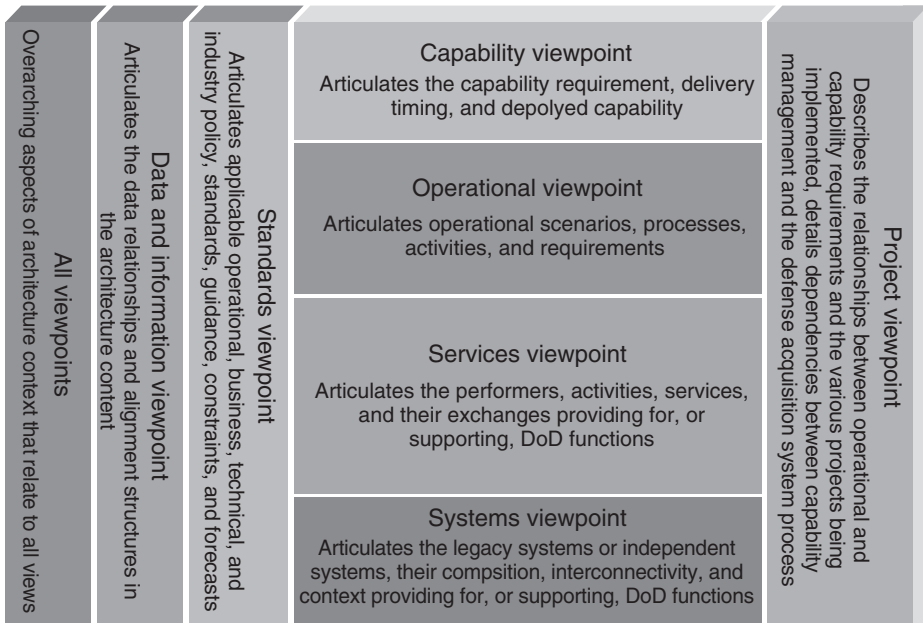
All viewpoints
Overarching aspects of architecture context that relate to all views

Data and information viewpoint
Articulates the data relationships and alignment structures in the architecture content

Standards viewpoint
Articulates applicable operational, business, technical, and industry policy, standards, guidance, constraints, and forecasts

Capability viewpoint
Articulates the capability requirement, delivery timing, and depolyed capability

Operational viewpoint
Articulates operational scenarios, processes, activities, and requirements

Services viewpoint
Articulates the performers, activities, services, and their exchanges providing for, or supporting, DoD functions

Systems viewpoint
Articulates the legacy systems or independent systems, their compsition, interconnectivity, and context providing for, or supporting, DoD functions

Project viewpoint
Describes the relationships between operational and capability requirements and the various projects being implemented, details dependencies between capability management and the defense acquisition system process